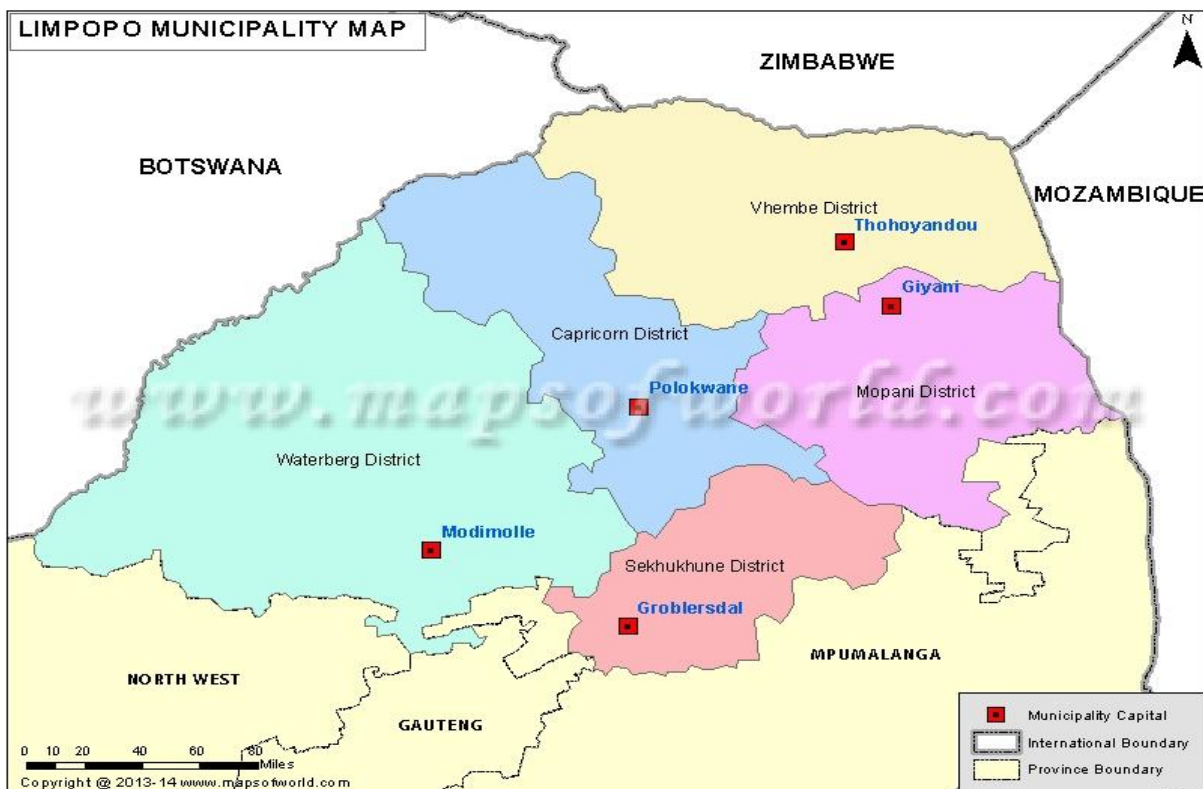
LIMPOPO MUNICIPALITY MAP

N

ZIMBABWE

BOTSWANA

MOZAMBIQUE

Vhembe District

Thohoyandou

Giyani

Capricorn District

Polokwane

Mopani District

www.mapsofworld.com

Waterberg District

Modimolle

Sekhukhune District

Groblersdal

MPUMALANGA

NORTH WEST

GAUTENG

0 10 20 40 60 80 Miles

Copyright @ 2013-14 www.mapsofworld.com

Municipality Capital

International Boundary

Province Boundary